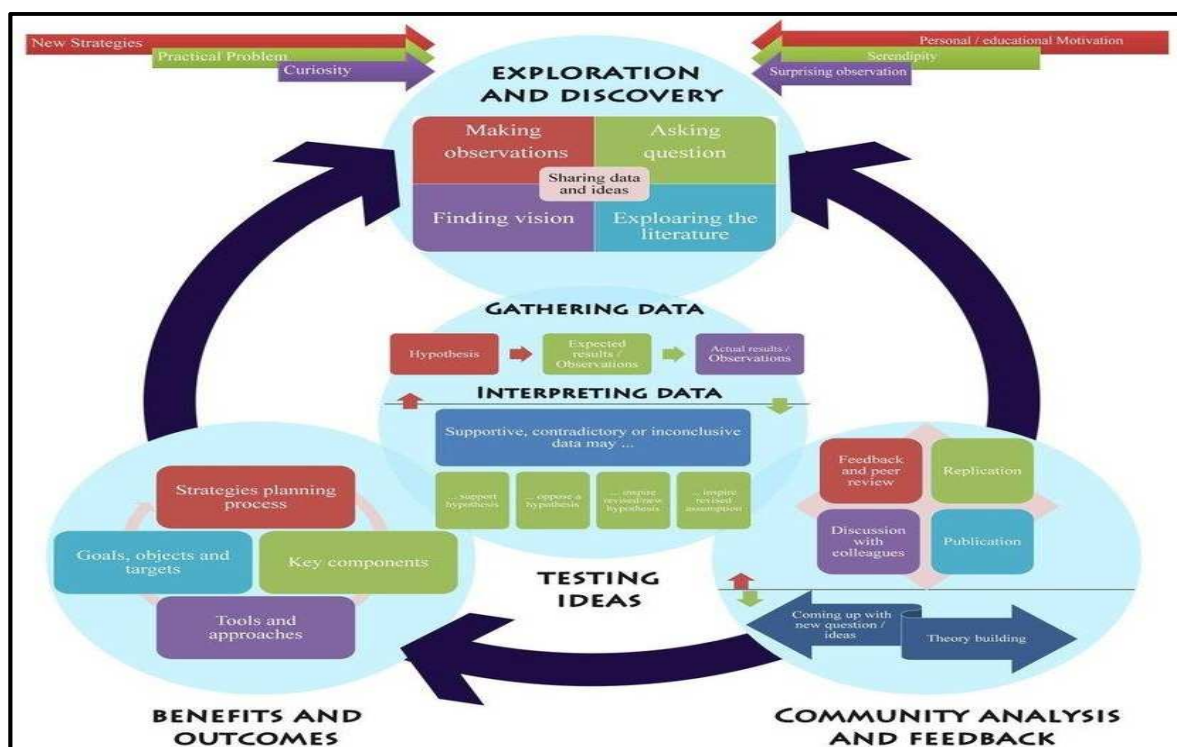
New Strategies
Practical Problem
Curiosity

Personal / educational Motivation
Serendipity
Surprising observation

EXPLORATION AND DISCOVERY

Making observations
Asking question
Sharing data and ideas
Finding vision
Exploaring the literature

GATHERING DATA

Hypothesis
Expected results / Observations
Actual results / Observations

INTERPRETING DATA

Supportive, contradictory or inconclusive data may ...

... support hypothesis
... oppose a hypothesis
... inspire revised/new hypothesis
... inspire revised assumption

Strategies planning process
Goals, objects and targets
Key components
Tools and approaches

TESTING IDEAS

Feedback and peer review
Replication
Discussion with colleagues
Publication

Coming up with new question / ideas
Theory building

BENEFITS AND OUTCOMES

COMMUNITY ANALYSIS AND FEEDBACK